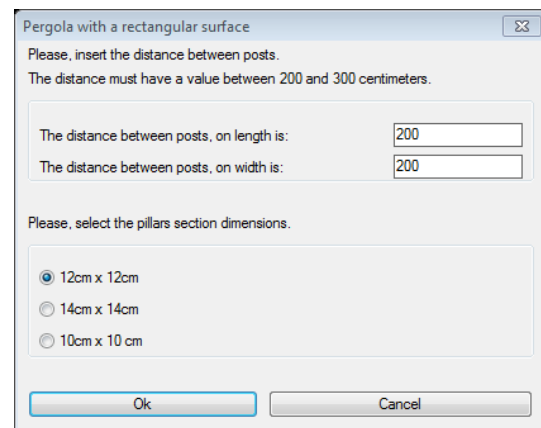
Pergola with a rectangular surface

Please, insert the distance between posts.
The distance must have a value between 200 and 300 centimeters.

The distance between posts, on length is: 200
The distance between posts, on width is: 200

Please, select the pillars section dimensions.

12cm x 12cm
14cm x 14cm
10cm x 10 cm

Ok
Cancel